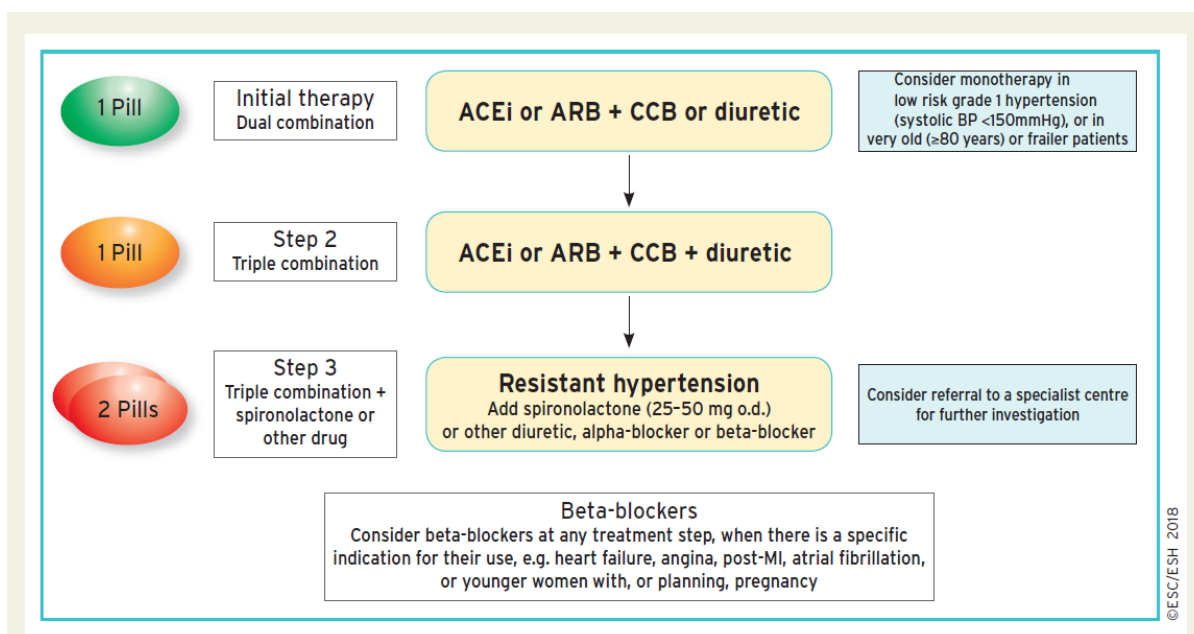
1 Pill

Initial therapy
Dual combination

ACEi or ARB + CCB or diuretic

Consider monotherapy in low risk grade 1 hypertension (systolic BP <150mmHg), or in very old (≥80 years) or frailer patients

1 Pill

Step 2
Triple combination

ACEi or ARB + CCB + diuretic

2 Pills

Step 3
Triple combination + spironolactone or other drug

Resistant hypertension
Add spironolactone (25–50 mg o.d.) or other diuretic, alpha-blocker or beta-blocker

Consider referral to a specialist centre for further investigation

Beta-blockers
Consider beta-blockers at any treatment step, when there is a specific indication for their use, e.g. heart failure, angina, post-MI, atrial fibrillation, or younger women with, or planning, pregnancy

©ESC/ESH 2018